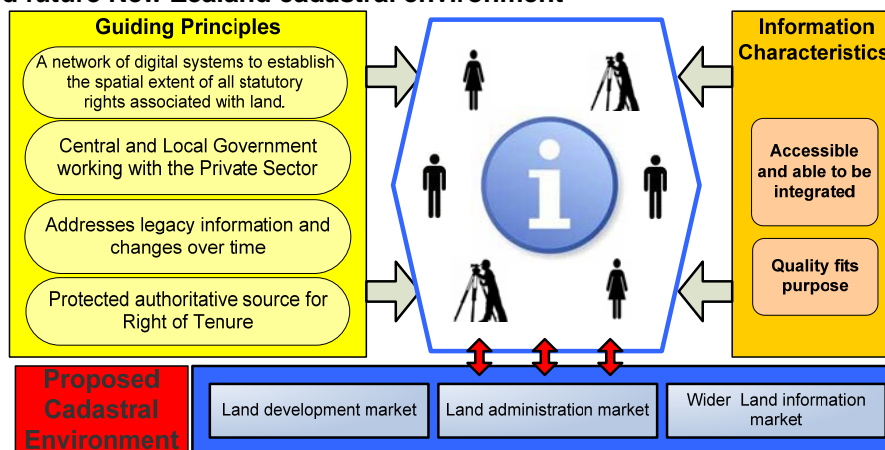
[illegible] future New Zealand cadastral environment

Guiding Principles

A network of digital systems to establish the spatial extent of all statutory rights associated with land.

Central and Local Government working with the Private Sector

Addresses legacy information and changes over time

Protected authoritative source for Right of Tenure

i

Information Characteristics

Accessible and able to be integrated

Quality fits purpose

Proposed Cadastral Environment

Land development market

Land administration market

Wider Land information market